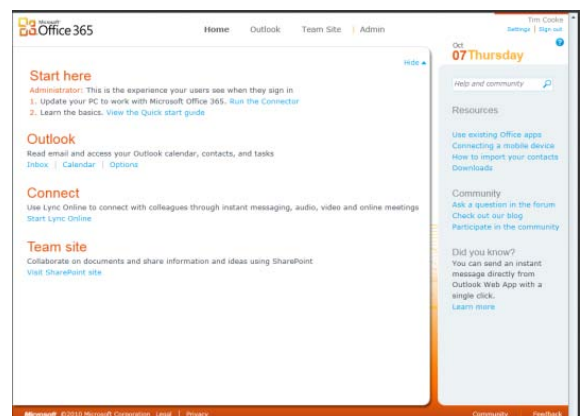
Microsoft Office 365

Home Outlook Team Site | Admin

Tim Cooke
Settings | Sign out

?

Oct
07 Thursday

Hide ▲

Start here
Administrator: This is the experience your users see when they sign in
1. Update your PC to work with Microsoft Office 365. Run the Connector
2. Learn the basics. View the Quick start guide

Outlook
Read email and access your Outlook calendar, contacts, and tasks
Inbox | Calendar | Options

Connect
Use Lync Online to connect with colleagues through instant messaging, audio, video and online meetings
Start Lync Online

Team site
Collaborate on documents and share information and ideas using SharePoint
Visit SharePoint site

Help and community

Resources
Use existing Office apps
Connecting a mobile device
How to import your contacts
Downloads

Community
Ask a question in the forum
Check out our blog
Participate in the community

Did you know?
You can send an instant message directly from Outlook Web App with a single click.
Learn more

Microsoft ©2010 Microsoft Corporation | Legal | Privacy

Community | Feedback